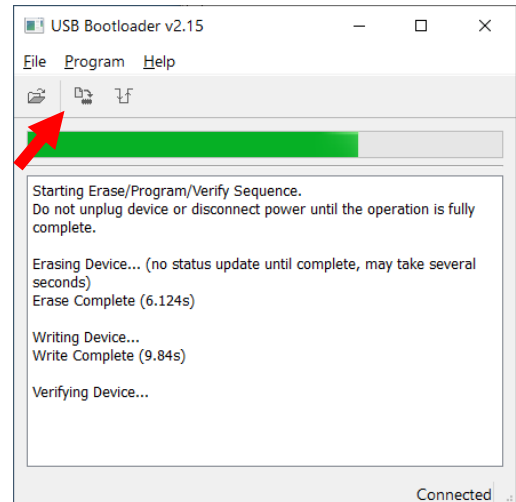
USB Bootloader v2.15

File Program Help

Starting Erase/Program/Verify Sequence.
Do not unplug device or disconnect power until the operation is fully complete.

Erasing Device... (no status update until complete, may take several seconds)
Erase Complete (6.124s)

Writing Device...
Write Complete (9.84s)

Verifying Device...

Connected